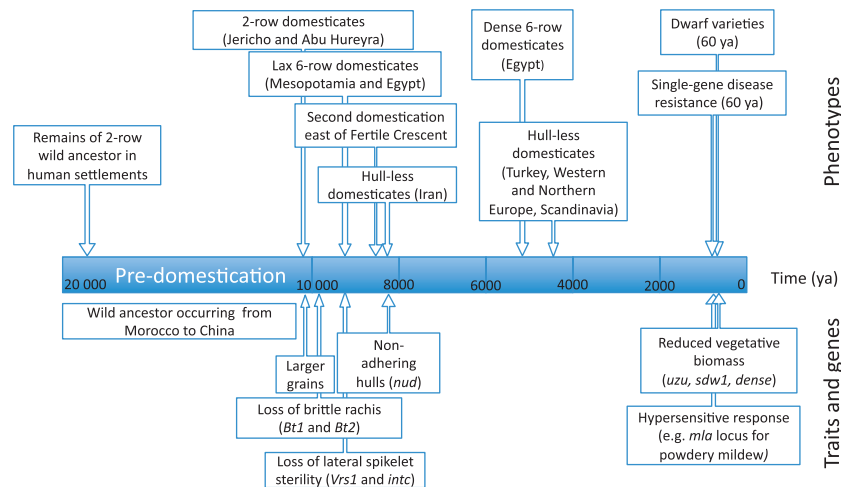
2-row domesticates (Jericho and Abu Hureyra)

Lax 6-row domesticates (Mesopotamia and Egypt)

Second domestication east of Fertile Crescent

Hull-less domesticates (Iran)

Dense 6-row domesticates (Egypt)

Hull-less domesticates (Turkey, Western and Northern Europe, Scandinavia)

Dwarf varieties (60 ya)

Single-gene disease resistance (60 ya)

Remains of 2-row wild ancestor in human settlements

Phenotypes

Pre-domestication

20 000

10 000

8000

6000

4000

2000

0

Time (ya)

Wild ancestor occurring from Morocco to China

Larger grains

Non-adhering hulls (*nud*)

Loss of brittle rachis (*Bt1* and *Bt2*)

Loss of lateral spikelet sterility (*Vrs1* and *intc*)

Reduced vegetative biomass (*uzu, sdw1, dense*)

Hypersensitive response (e.g. *mla* locus for powdery mildew)

Traits and genes